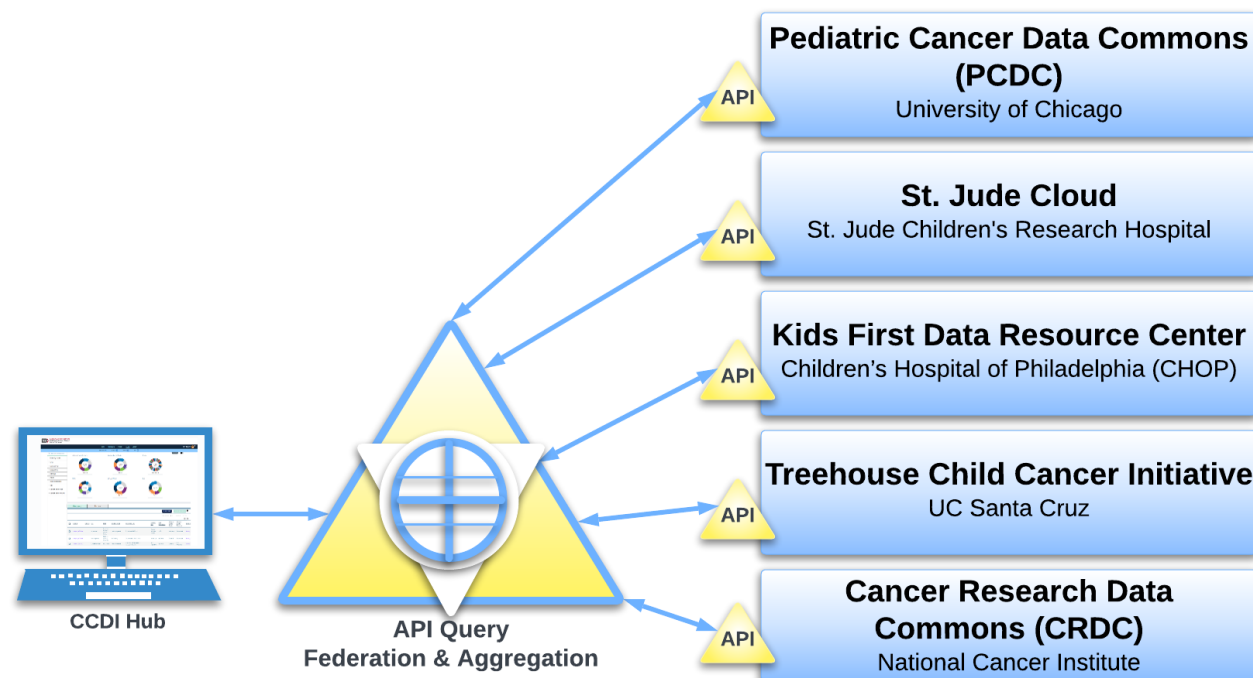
Pediatric Cancer Data Commons (PCDC)
University of Chicago

St. Jude Cloud
St. Jude Children's Research Hospital

Kids First Data Resource Center
Children's Hospital of Philadelphia (CHOP)

Treehouse Child Cancer Initiative
UC Santa Cruz

Cancer Research Data Commons (CRDC)
National Cancer Institute

API

API

API

API

API

CCDI Hub

API Query
Federation & Aggregation